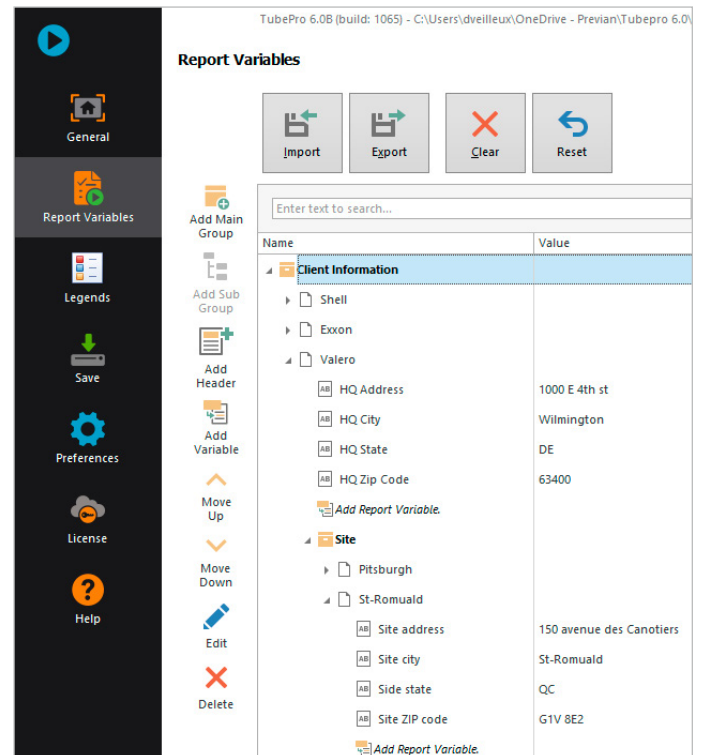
TubePro 6.0B (build: 1065) - C:\Users\dveilleux\OneDrive - Previan\Tubepro 6.0\

General

Report Variables

Legends

Save

Preferences

License

Help

Report Variables

Import

Export

Clear

Reset

Add Main Group

Add Sub Group

Add Header

Add Variable

Move Up

Move Down

Edit

Delete

Enter text to search...

| Name | Value |
|---|---|
| Client Information | |
| Shell | |
| Exxon | |
| Valero | |
| HQ Address | 1000 E 4th st |
| HQ City | Wilmington |
| HQ State | DE |
| HQ Zip Code | 63400 |
| Add Report Variable. | |
| Site | |
| Pitsburgh | |
| St-Romuald | |
| Site address | 150 avenue des Canotiers |
| Site city | St-Romuald |
| Side state | QC |
| Site ZIP code | G1V 8E2 |
| Add Report Variable. | |